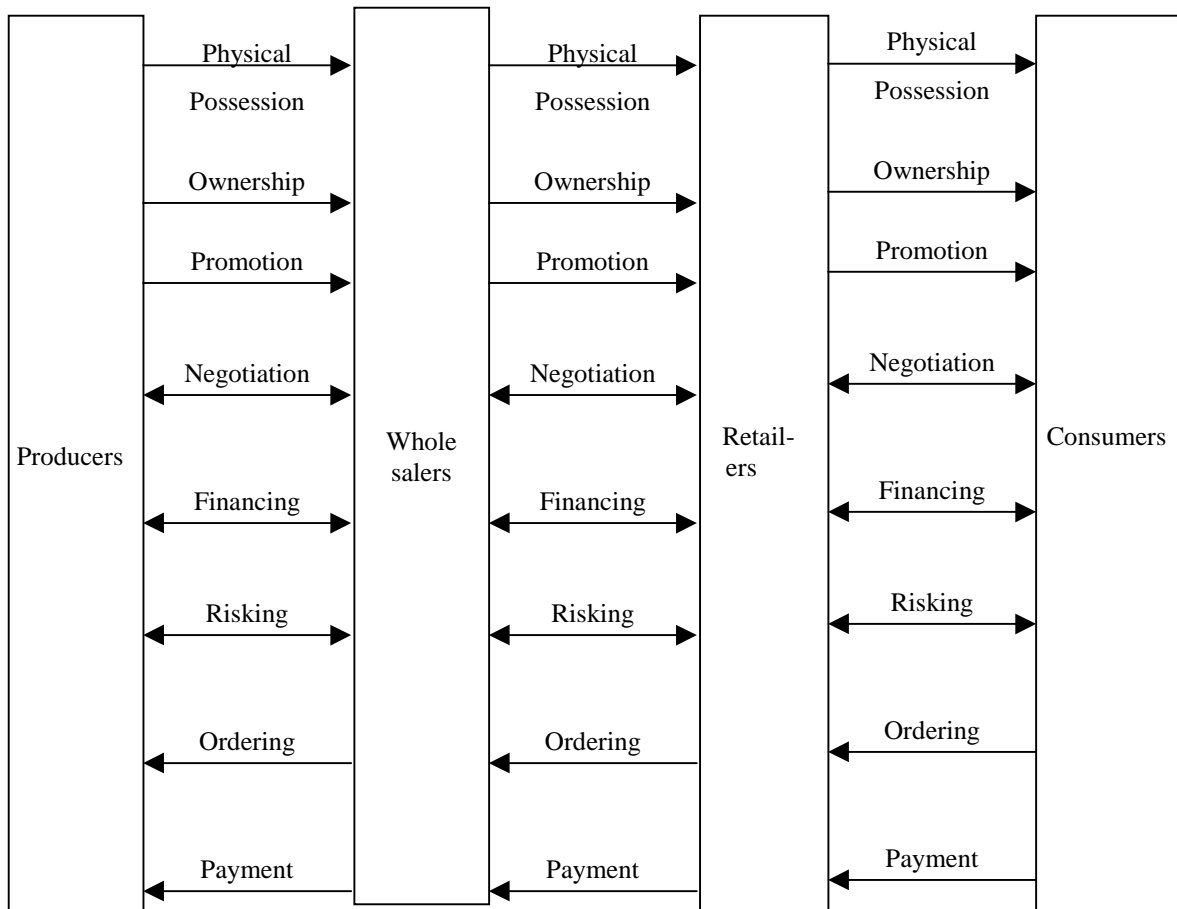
Producers

Physical Possession
Ownership
Promotion
Negotiation
Financing
Risking
Ordering
Payment

Whole salers

Physical Possession
Ownership
Promotion
Negotiation
Financing
Risking
Ordering
Payment

Retail-ers

Physical Possession
Ownership
Promotion
Negotiation
Financing
Risking
Ordering
Payment

Consumers